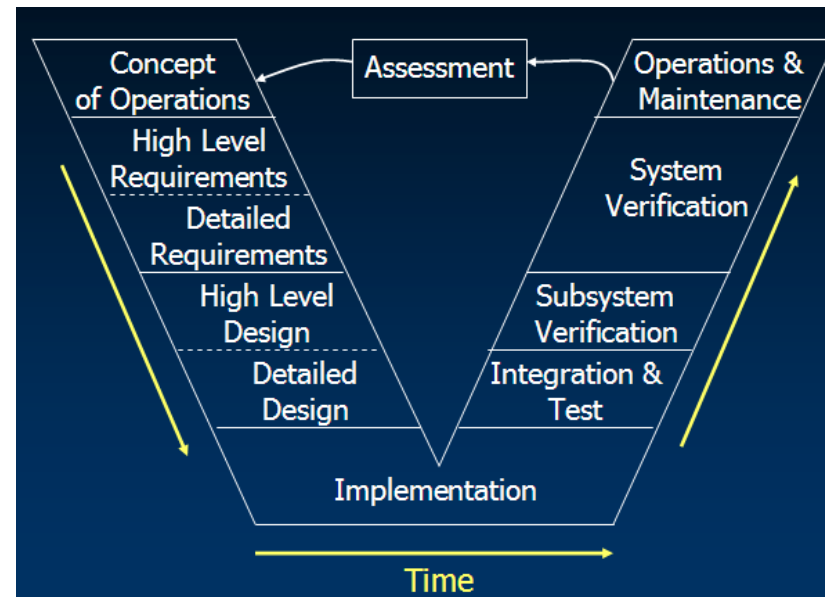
Concept of Operations

Assessment

Operations & Maintenance

High Level Requirements

Detailed Requirements

High Level Design

Detailed Design

System Verification

Subsystem Verification

Integration & Test

Implementation

Time